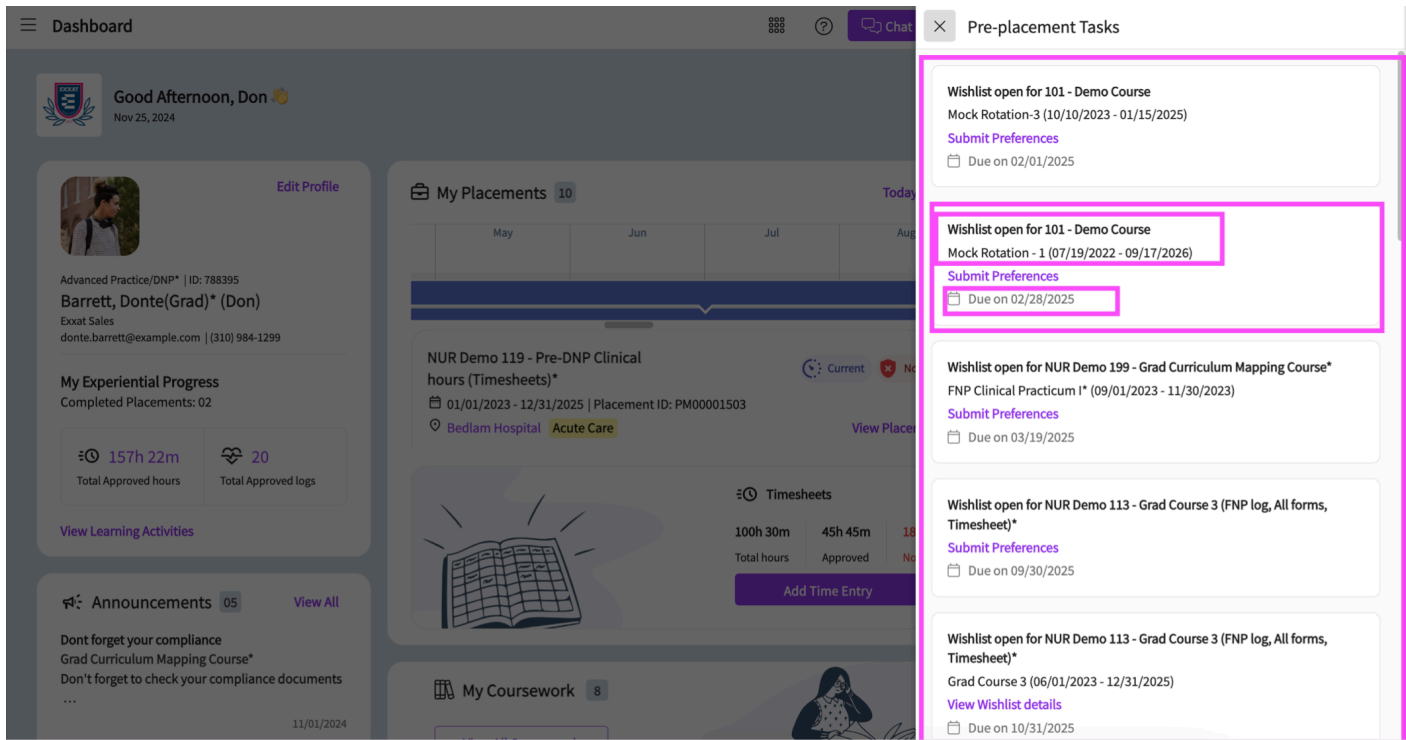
Dashboard

Chat

Good Afternoon, Don 👋
Nov 25, 2024

Edit Profile

Advanced Practice/DNP* | ID: 788395
Barrett, Donte(Grad)* (Don)
Exxat Sales
donte.barrett@example.com | (310) 984-1299

My Experiential Progress
Completed Placements: 02

157h 22m
Total Approved hours

20
Total Approved logs

View Learning Activities

Announcements 05
View All

Dont forget your compliance
Grad Curriculum Mapping Course*
Don't forget to check your compliance documents
...
11/01/2024

My Placements 10
Today

May Jun Jul Aug

NUR Demo 119 - Pre-DNP Clinical hours (Timesheets)*
Current
No
01/01/2023 - 12/31/2025 | Placement ID: PM00001503
Bedlam Hospital Acute Care
View Placem

Timesheets
100h 30m
Total hours
45h 45m
Approved
18
No

Add Time Entry

My Coursework 8

Pre-placement Tasks

Wishlist open for 101 - Demo Course
Mock Rotation-3 (10/10/2023 - 01/15/2025)
Submit Preferences
Due on 02/01/2025

Wishlist open for 101 - Demo Course
Mock Rotation - 1 (07/19/2022 - 09/17/2026)
Submit Preferences
Due on 02/28/2025

Wishlist open for NUR Demo 199 - Grad Curriculum Mapping Course*
FNP Clinical Practicum I* (09/01/2023 - 11/30/2023)
Submit Preferences
Due on 03/19/2025

Wishlist open for NUR Demo 113 - Grad Course 3 (FNP log, All forms, Timesheet)*
Submit Preferences
Due on 09/30/2025

Wishlist open for NUR Demo 113 - Grad Course 3 (FNP log, All forms, Timesheet)*
Grad Course 3 (06/01/2023 - 12/31/2025)
View Wishlist details
Due on 10/31/2025